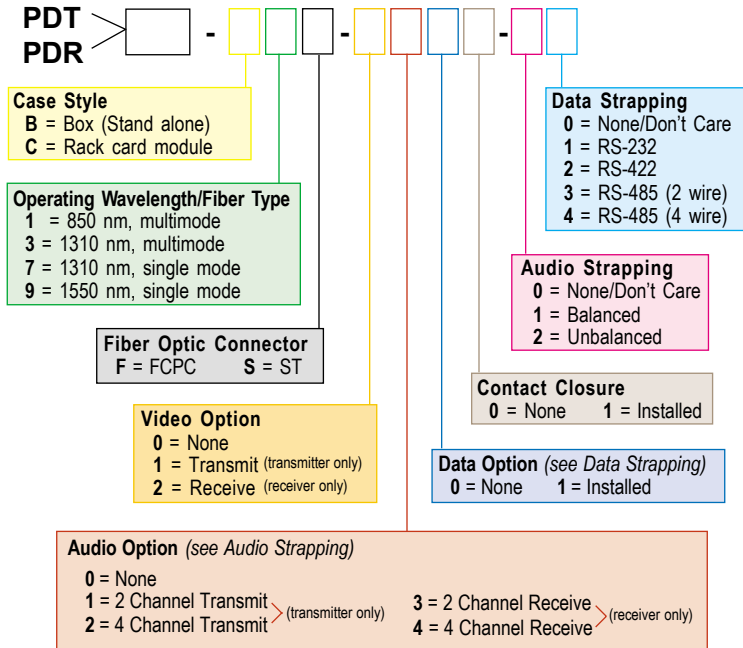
PDT
PDR

-
-
-

Case Style
B = Box (Stand alone)
C = Rack card module

Operating Wavelength/Fiber Type
1 = 850 nm, multimode
3 = 1310 nm, multimode
7 = 1310 nm, single mode
9 = 1550 nm, single mode

Fiber Optic Connector
F = FCPC S = ST

Video Option
0 = None
1 = Transmit (transmitter only)
2 = Receive (receiver only)

Data Strapping
0 = None/Don't Care
1 = RS-232
2 = RS-422
3 = RS-485 (2 wire)
4 = RS-485 (4 wire)

Audio Strapping
0 = None/Don't Care
1 = Balanced
2 = Unbalanced

Contact Closure
0 = None 1 = Installed

Data Option (see Data Strapping)
0 = None 1 = Installed

Audio Option (see Audio Strapping)
0 = None
1 = 2 Channel Transmit
2 = 4 Channel Transmit (transmitter only)
3 = 2 Channel Receive
4 = 4 Channel Receive (receiver only)